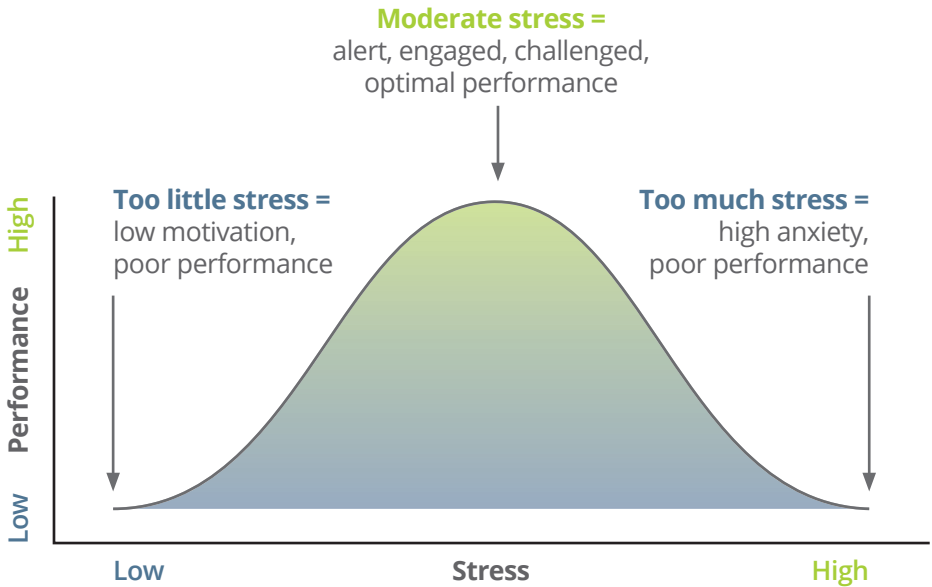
Moderate stress =
alert, engaged, challenged, optimal performance

Too little stress =
low motivation, poor performance

Too much stress =
high anxiety, poor performance

High
Performance
Low

Low
Stress
High